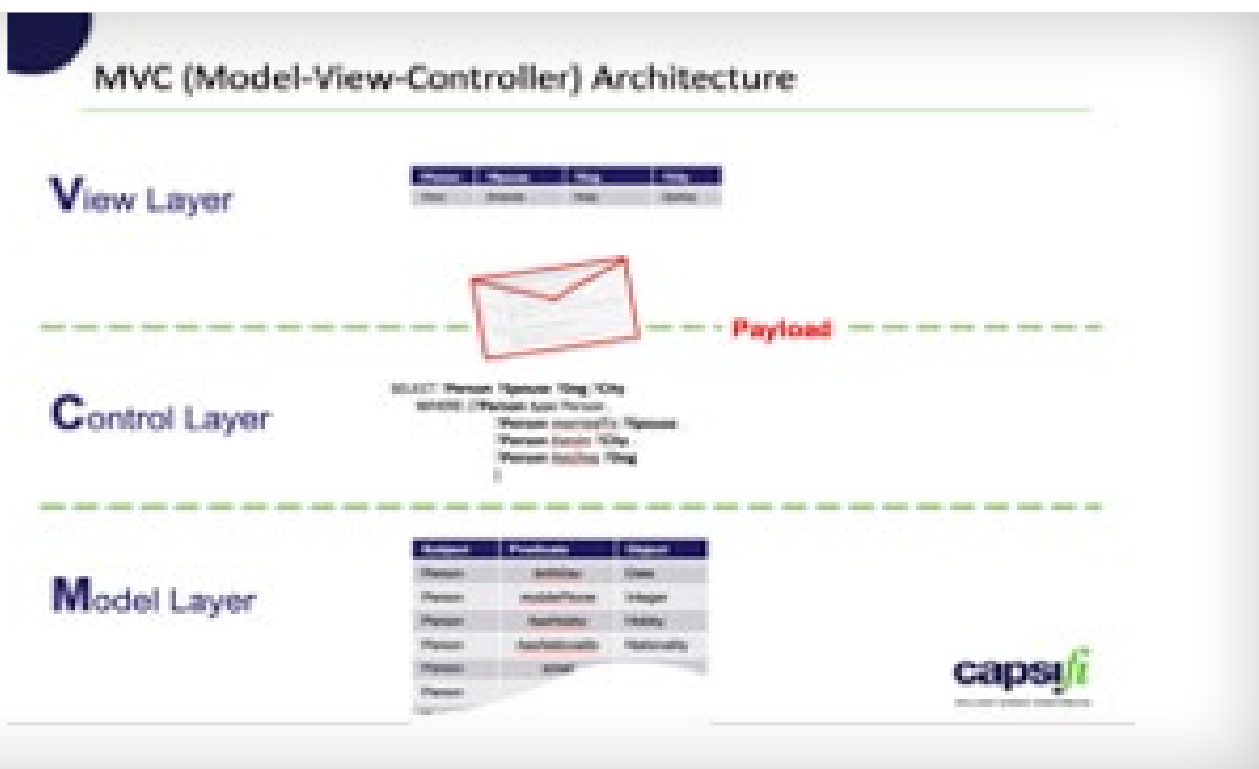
MVC (Model-View-Controller) Architecture

View Layer

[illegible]

Payload

Control Layer

SELECT ?Person ?Spouse ?Dog ?City
WHERE {?Person type Person
?Person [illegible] ?Spouse
?Person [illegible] ?City
?Person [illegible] ?Dog
}

Model Layer

| Subject | Predicate | Object |
|---|---|---|
| Person | birthday | Date |
| Person | mobilePhone | Integer |
| Person | hasHobby | Hobby |
| Person | hasNationality | Nationality |
| Person | email | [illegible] |
| Person | | |

capsifi